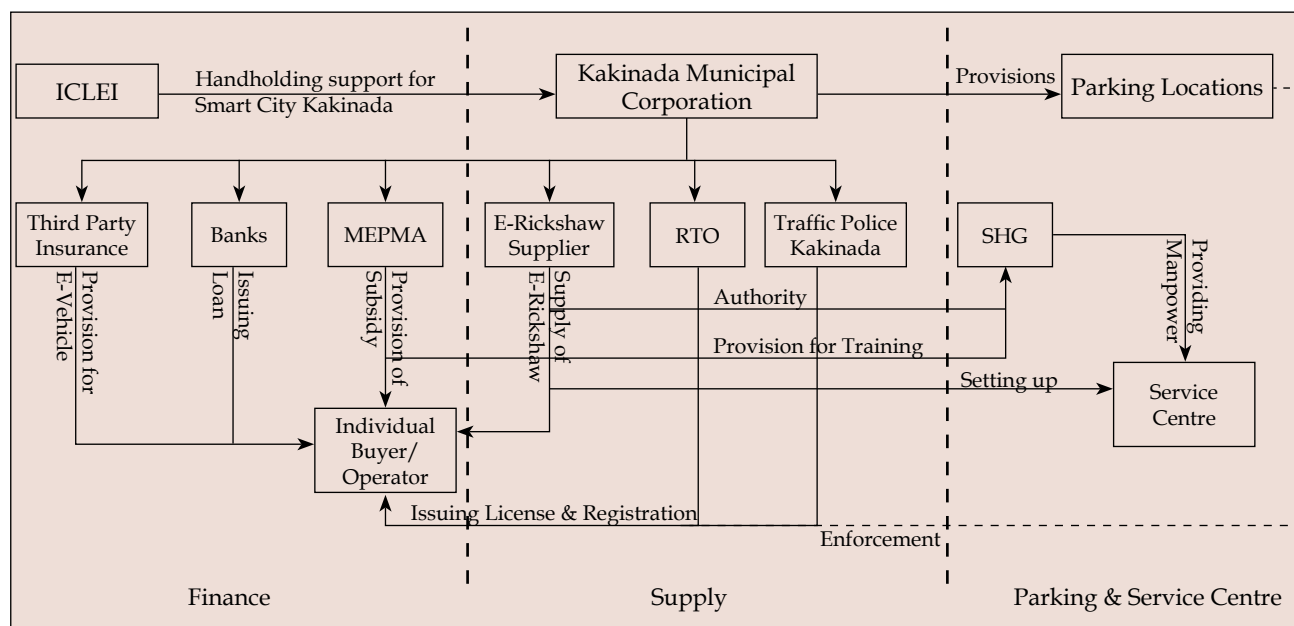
ICLEI

Handholding support for Smart City Kakinada

Kakinada Municipal Corporation

Provisions

Parking Locations

Third Party Insurance

Banks

MEPMA

E-Rickshaw Supplier

RTO

Traffic Police Kakinada

SHG

Provision for E-Vehicle

Issuing Loan

Provision of Subsidy

Supply of E-Rickshaw

Providing Manpower

Authority

Provision for Training

Setting up

Service Centre

Individual Buyer/ Operator

Issuing License & Registration

Enforcement

Finance

Supply

Parking & Service Centre